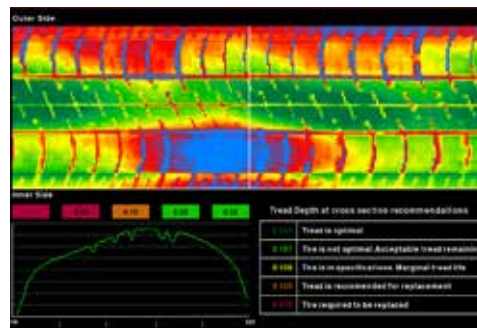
Outer Side

Inner Side

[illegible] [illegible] 0.10 0.20 0.20

Tread Depth at cross section recommendations

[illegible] Tread is optimal
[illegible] Tire is not optimal. Acceptable tread remaining
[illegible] Tire is in specifications. Marginal tread life
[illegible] Tread is recommended for replacement
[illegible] Tire required to be replaced